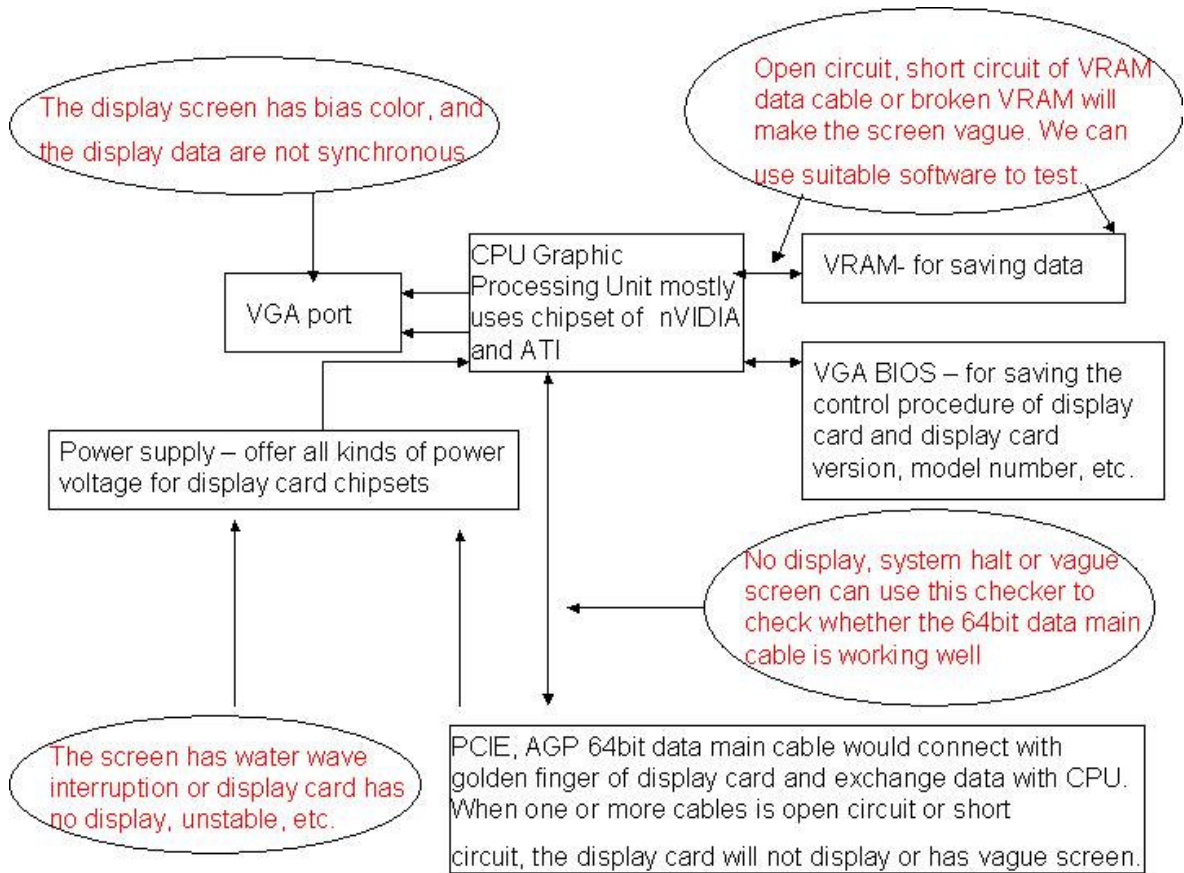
The display screen has bias color, and the display data are not synchronous

Open circuit, short circuit of VRAM data cable or broken VRAM will make the screen vague. We can use suitable software to test.

CPU Graphic Processing Unit mostly uses chipset of nVIDIA and ATI

VRAM- for saving data

VGA port

VGA BIOS – for saving the control procedure of display card and display card version, model number, etc.

Power supply – offer all kinds of power voltage for display card chipsets

No display, system halt or vague screen can use this checker to check whether the 64bit data main cable is working well

The screen has water wave interruption or display card has no display, unstable, etc.

PCIE, AGP 64bit data main cable would connect with golden finger of display card and exchange data with CPU. When one or more cables is open circuit or short circuit, the display card will not display or has vague screen.